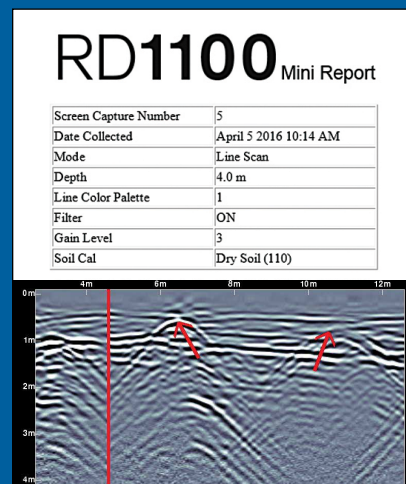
RD1100 Mini Report

| Screen Capture Number | 5 |
|---|---|
| Date Collected | April 5 2016 10:14 AM |
| Mode | Line Scan |
| Depth | 4.0 m |
| Line Color Palette | 1 |
| Filter | ON |
| Gain Level | 3 |
| Soil Cal | Dry Soil (110) |

0m
4m
6m
8m
10m
12m
1m
2m
3m
4m